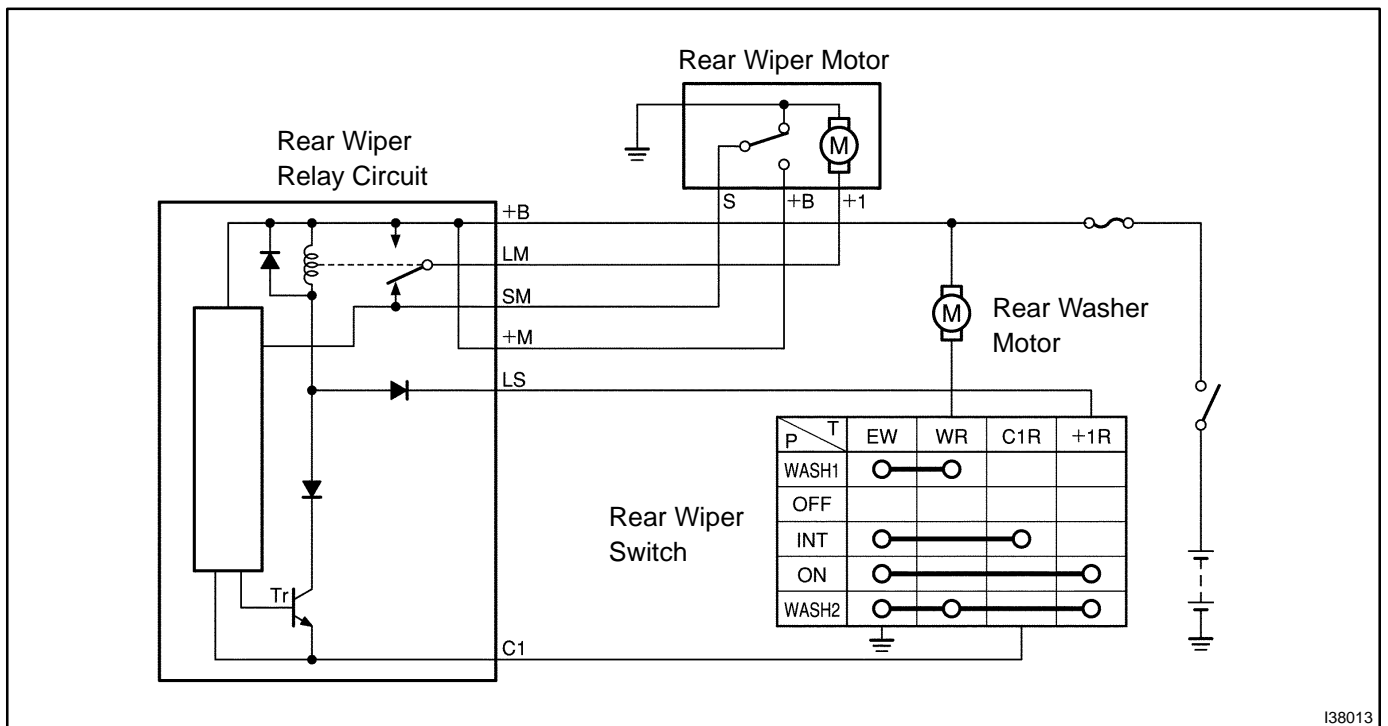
Rear Wiper Motor

Rear Wiper Relay Circuit

M

S +B +1

+B

LM

SM

+M

LS

C1

Tr

M

Rear Washer Motor

| P \ T | EW | WR | C1R | +1R |
|---|---|---|---|---|
| WASH1 | O | O | | |
| OFF | | | | |
| INT | O | | O | |
| ON | O | | | O |
| WASH2 | O | O | | O |

Rear Wiper Switch

I38013